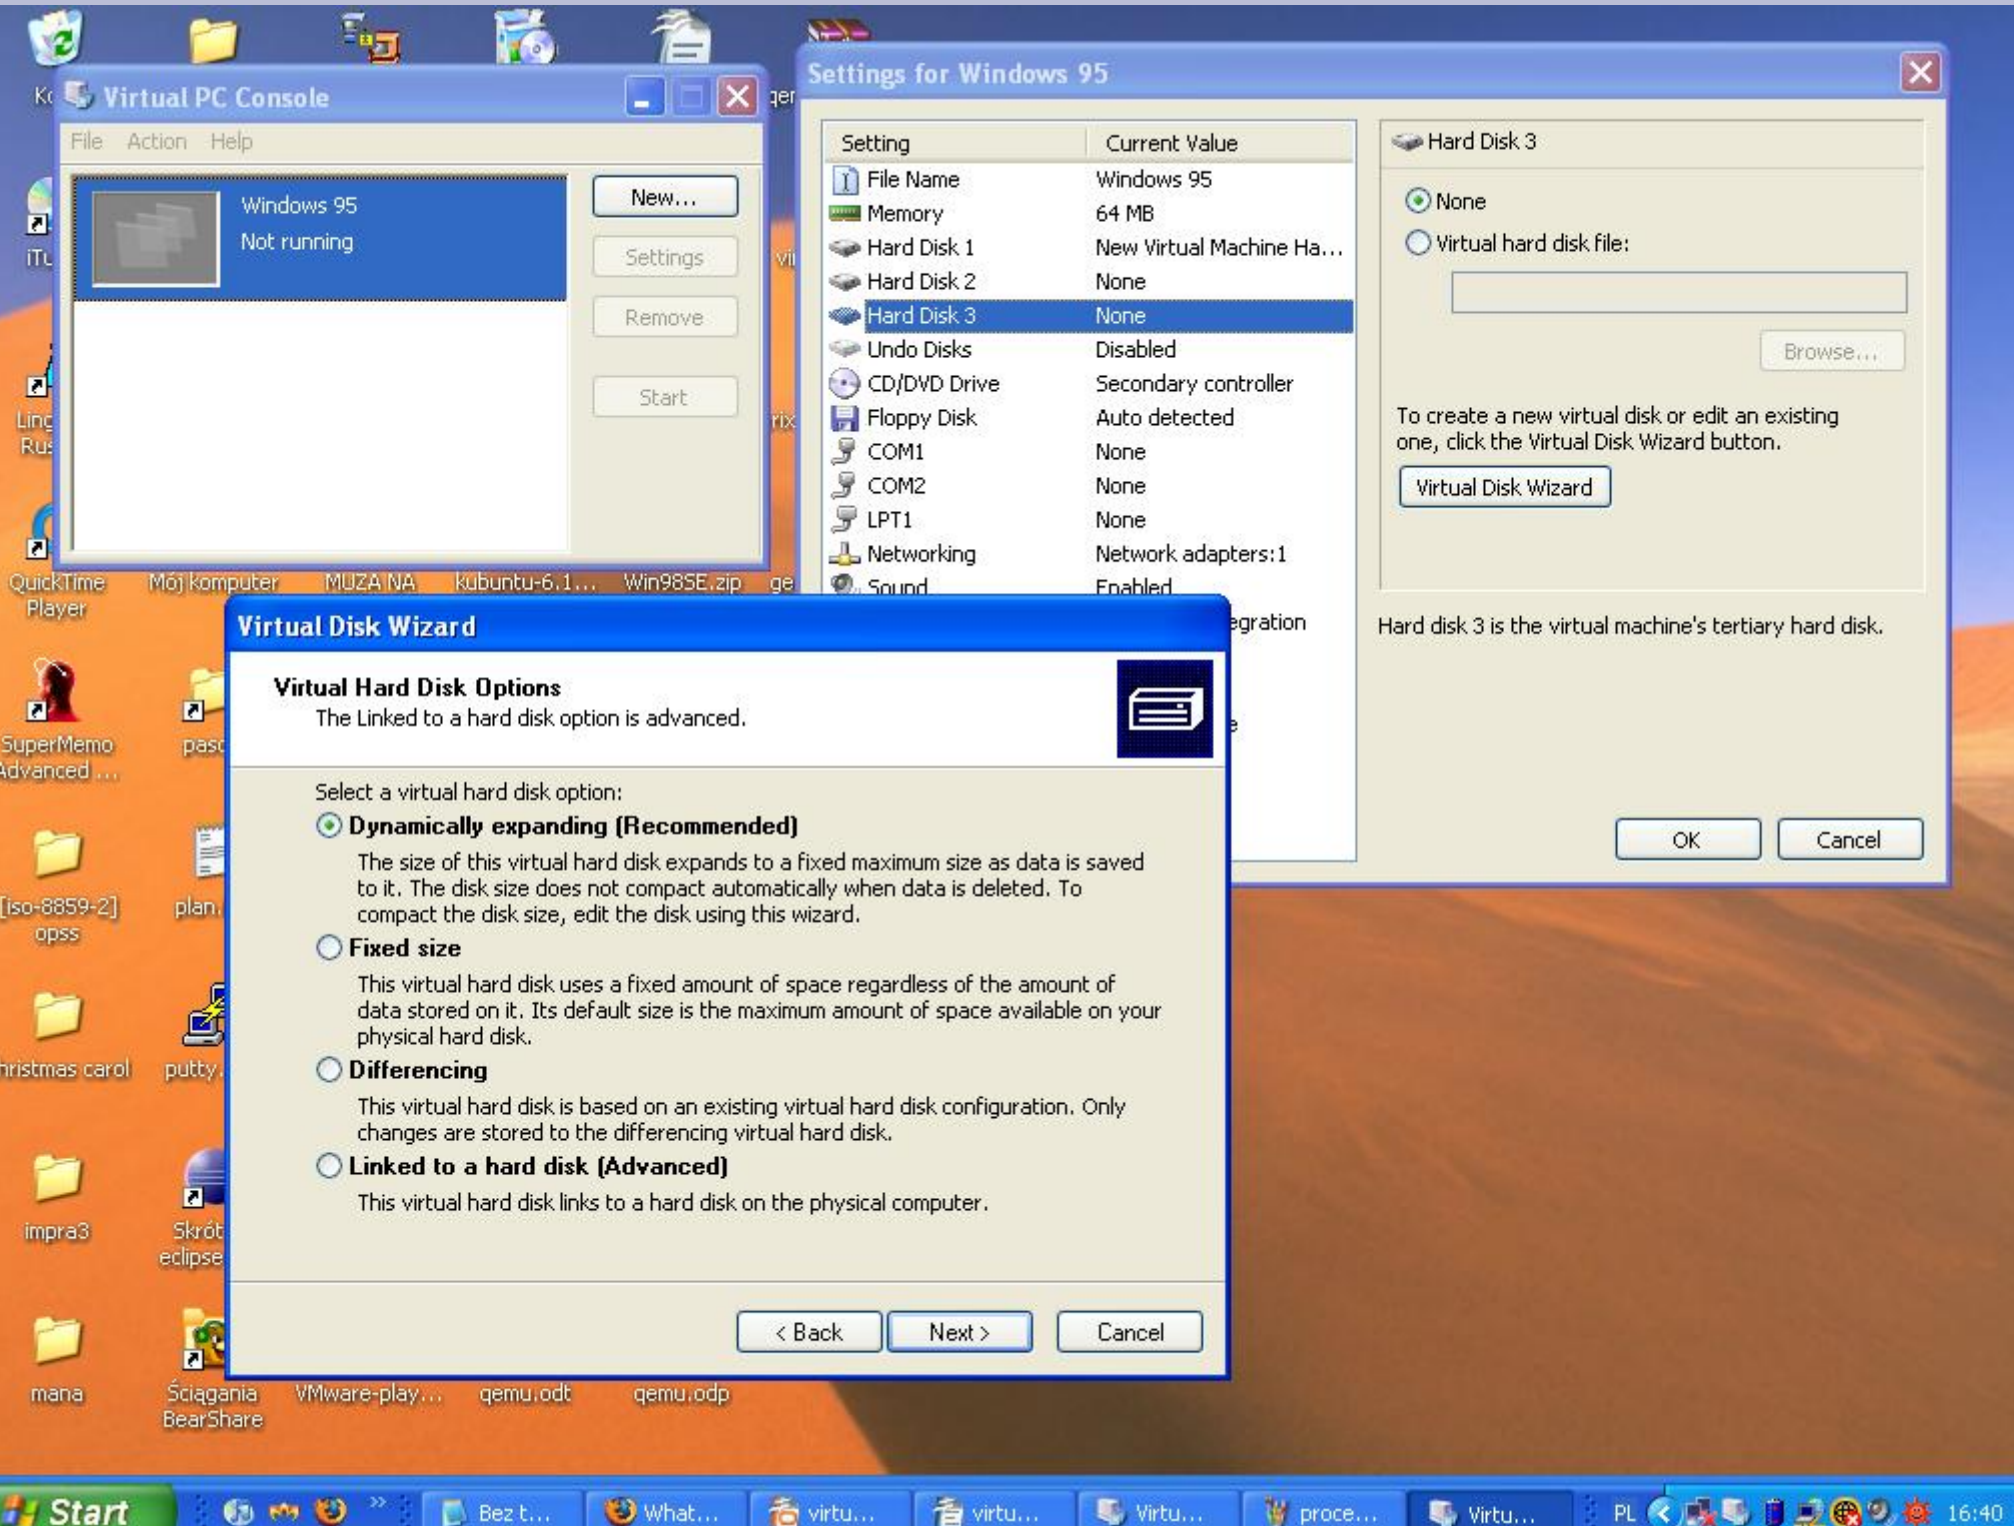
Virtual PC Console

File Action Help

Windows 95
Not running

New...
Settings
Remove
Start

Settings for Windows 95

| Setting | Current Value |
|---|---|
| File Name | Windows 95 |
| Memory | 64 MB |
| Hard Disk 1 | New Virtual Machine Ha... |
| Hard Disk 2 | None |
| Hard Disk 3 | None |
| Undo Disks | Disabled |
| CD/DVD Drive | Secondary controller |
| Floppy Disk | Auto detected |
| COM1 | None |
| COM2 | None |
| LPT1 | None |
| Networking | Network adapters:1 |
| Sound | Enabled |

Hard Disk 3

None
Virtual hard disk file:

Browse...

To create a new virtual disk or edit an existing one, click the Virtual Disk Wizard button.

Virtual Disk Wizard

Hard disk 3 is the virtual machine's tertiary hard disk.

OK Cancel

Virtual Disk Wizard

Virtual Hard Disk Options
The Linked to a hard disk option is advanced.

Select a virtual hard disk option:

Dynamically expanding (Recommended)
The size of this virtual hard disk expands to a fixed maximum size as data is saved to it. The disk size does not compact automatically when data is deleted. To compact the disk size, edit the disk using this wizard.

Fixed size
This virtual hard disk uses a fixed amount of space regardless of the amount of data stored on it. Its default size is the maximum amount of space available on your physical hard disk.

Differencing
This virtual hard disk is based on an existing virtual hard disk configuration. Only changes are stored to the differencing virtual hard disk.

Linked to a hard disk (Advanced)
This virtual hard disk links to a hard disk on the physical computer.

< Back Next > Cancel

QuickTime Player Mój komputer MUZA NA kubuntu-6.1... Win98SE.zip
SuperMemo Advanced ...
[iso-8859-2] opss plan.
hristmas carol putty.
impra3 Skrót eclipse
mana Ściągania BearShare VMware-play... qemu.odt qemu.odp

Start Bez t... What... virtu... virtu... Virtu... proce... Virtu... PL 16:40